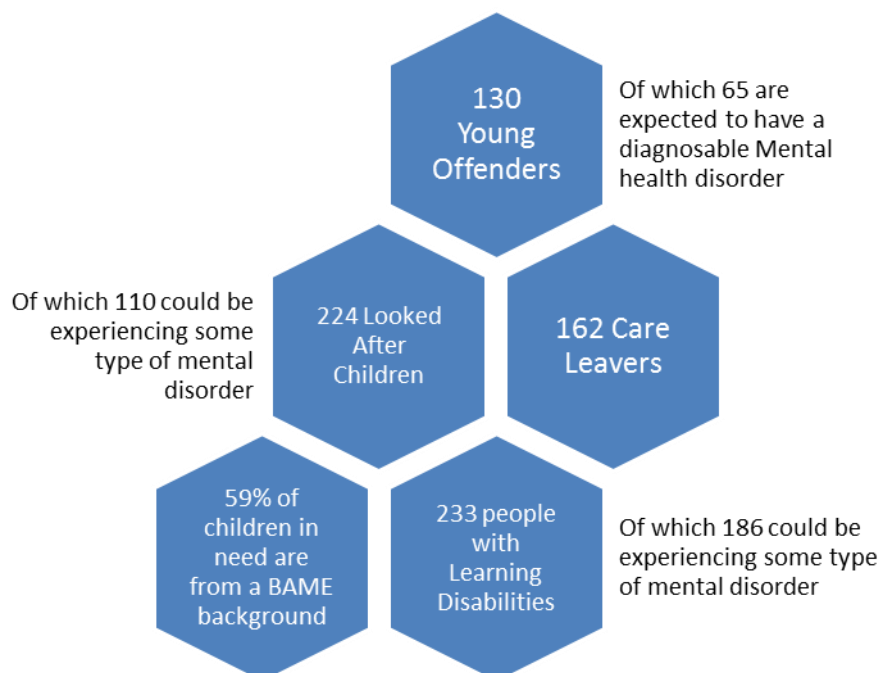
130 Young Offenders

Of which 65 are expected to have a diagnosable Mental health disorder

Of which 110 could be experiencing some type of mental disorder

224 Looked After Children

162 Care Leavers

59% of children in need are from a BAME background

233 people with Learning Disabilities

Of which 186 could be experiencing some type of mental disorder